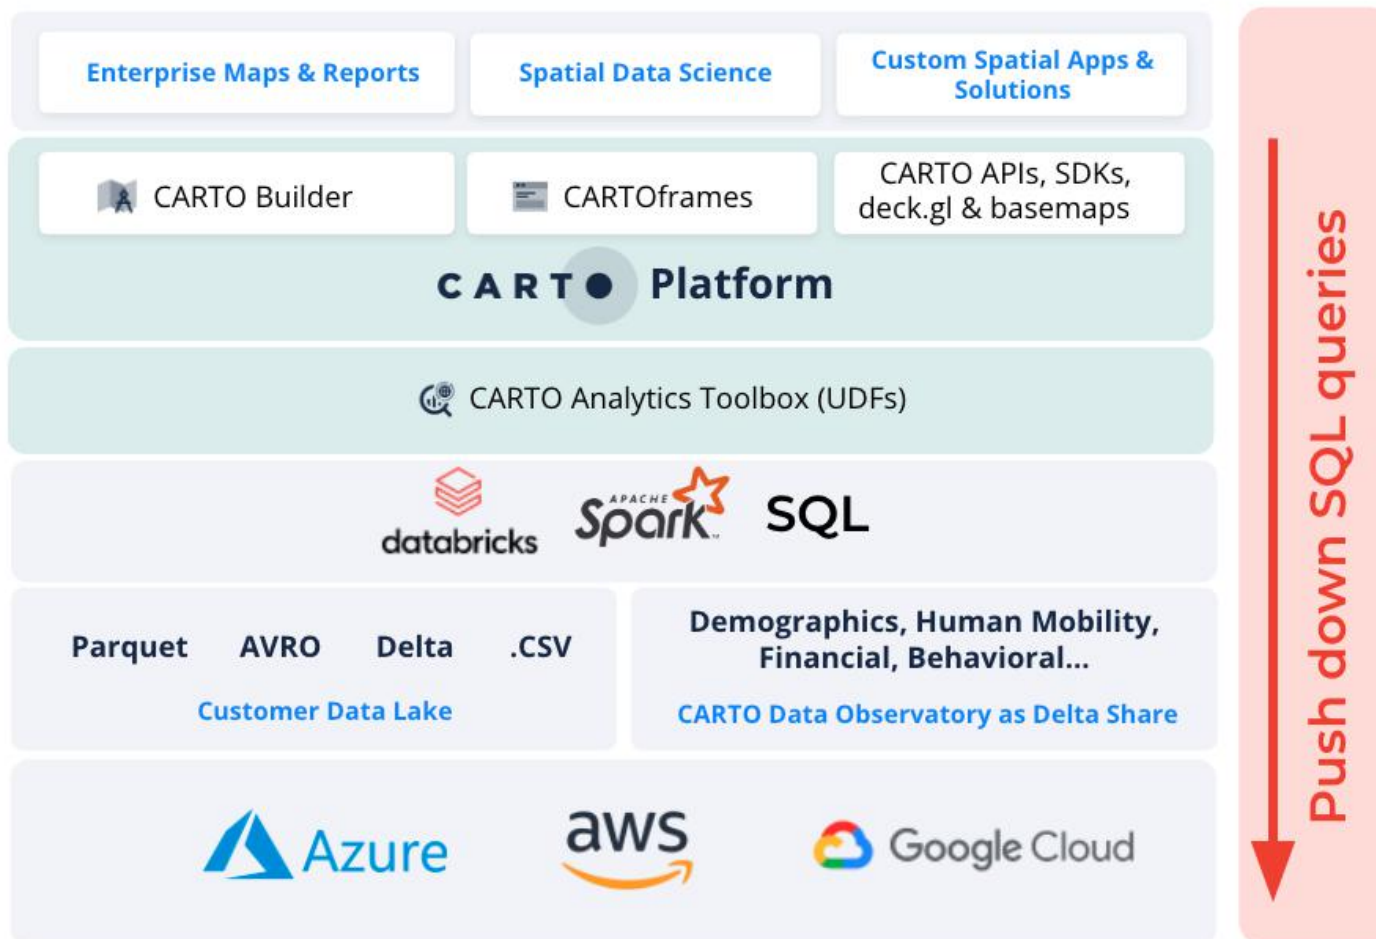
Enterprise Maps & Reports

Spatial Data Science

Custom Spatial Apps & Solutions

CARTO Builder

CARTOframes

CARTO APIs, SDKs, deck.gl & basemaps

CARTO Platform

CARTO Analytics Toolbox (UDFs)

databricks

APACHE Spark

SQL

Parquet AVRO Delta .CSV

Customer Data Lake

Demographics, Human Mobility, Financial, Behavioral...

CARTO Data Observatory as Delta Share

Azure

aws

Google Cloud

Push down SQL queries